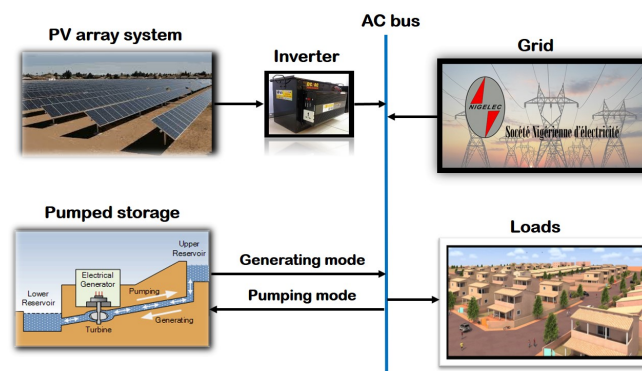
PV array system

Inverter

AC bus

Grid

NIGELEC

Société Nigérienne d'électricité

Pumped storage

Upper Reservoir

Electrical Generator

Lower Reservoir

Pumping

Turbine

Generating

Generating mode

Pumping mode

Loads